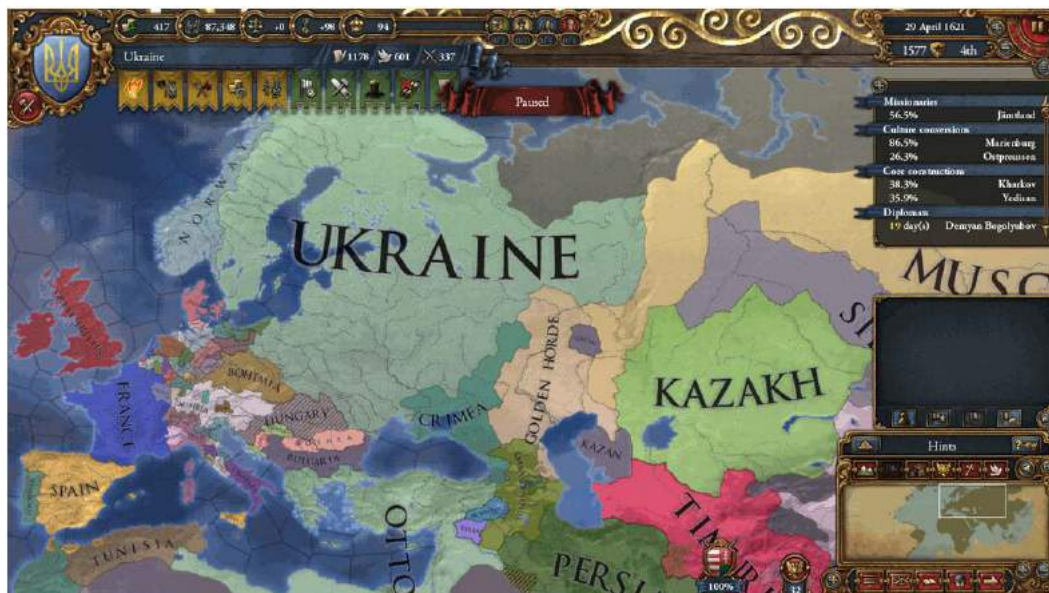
417 87,348 +0 +98 94

29 April 1621

1577 4th

Ukraine

1178 601 337

Paused

Missionaries
56.5% Jämtland
Culture conversions
86.5% Marienburg
26.3% Ostpreussen
Core constructions
38.3% Kharkov
35.9% Yedisan
Diplomat
19 day(s) Demyan Bogolyubov

NORWAY

UKRAINE

MUSC

SI

KAZAKH

BOHEMIA

FRANCE

HUNGARY

CRIMEA

GOLDEN HORDE

KAZAN

BULGARIA

SPAIN

TUNISIA

OTTO

TIMUR

PERSI

Hints

100%

12